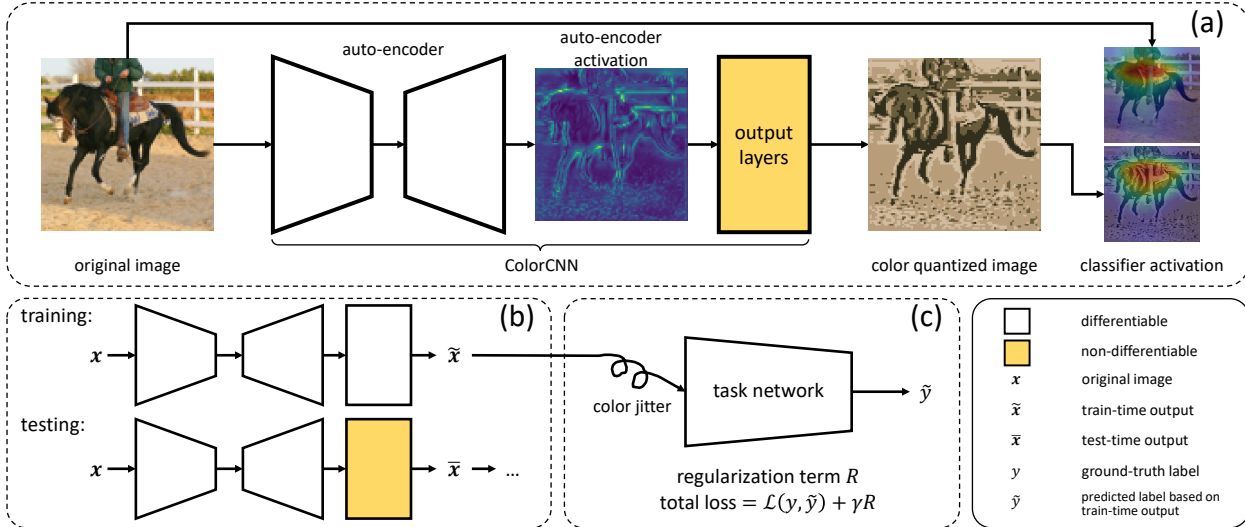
(a)

auto-encoder

auto-encoder activation

output layers

original image

ColorCNN

color quantized image

classifier activation

training:

(b)

$x$

$\tilde{x}$

testing:

$x$

$\bar{x}$ → ...

(c)

color jitter

task network

$\tilde{y}$

regularization term $R$

total loss $= \mathcal{L}(y, \tilde{y}) + \gamma R$

differentiable

non-differentiable

$x$ original image

$\tilde{x}$ train-time output

$\bar{x}$ test-time output

$y$ ground-truth label

$\tilde{y}$ predicted label based on train-time output